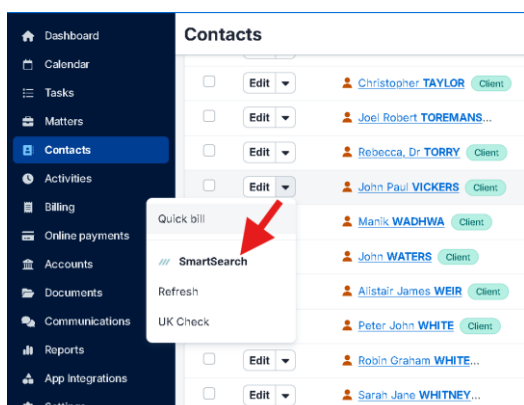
Dashboard
Calendar
Tasks
Matters
Contacts
Activities
Billing
Online payments
Accounts
Documents
Communications
Reports
App Integrations

Contacts

Edit | Christopher TAYLOR | Client
Edit | Joel Robert TOREMANS...
Edit | Rebecca, Dr TORRY | Client
Edit | John Paul VICKERS | Client
Manik WADHWA | Client
John WATERS | Client
Alistair James WEIR | Client
Peter John WHITE | Client
Edit | Robin Graham WHITE...
Edit | Sarah Jane WHITNEY...

Quick bill
SmartSearch
Refresh
UK Check